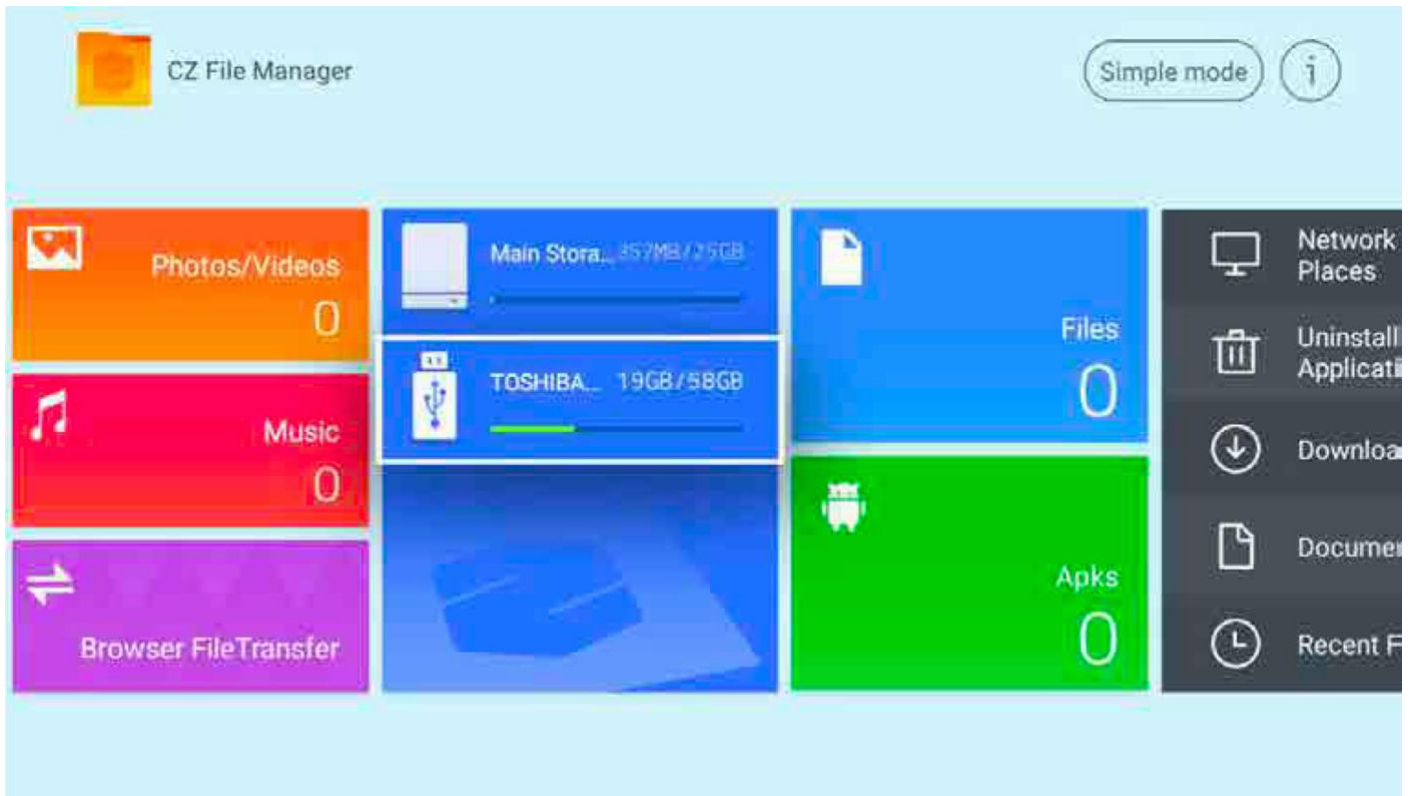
CZ File Manager

Simple mode

i

Photos/Videos
0

Music
0

Browser FileTransfer

Main Stora... 357MB/25GB

TOSHIBA... 19GB/58GB

Files
0

Apks
0

Network Places

Uninstall Applicati

Downloa

Documen

Recent F